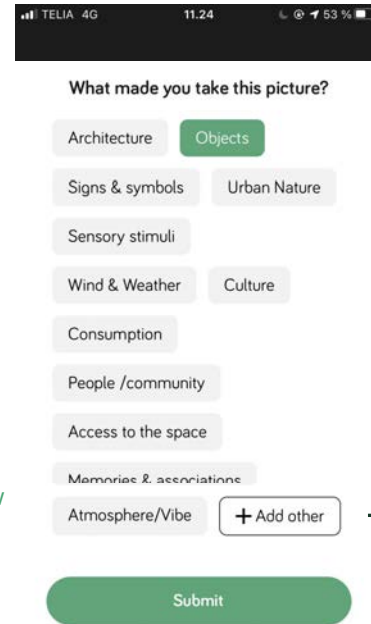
TELIA 4G 11.24 53 %

What made you take this picture?

Architecture
Objects
Signs & symbols
Urban Nature
Sensory stimuli
Wind & Weather
Culture
Consumption
People /community
Access to the space
Memories & associations
Atmosphere/Vibe
+ Add other

Submit